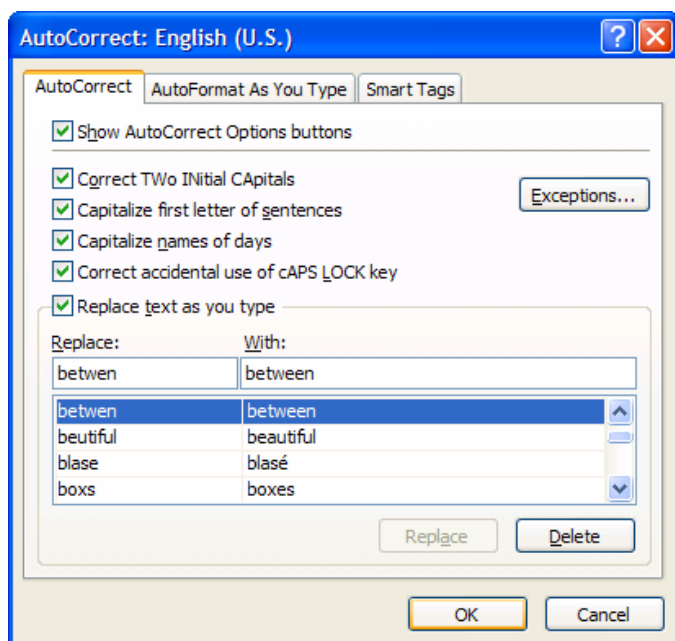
AutoCorrect: English (U.S.)

?

AutoCorrect | AutoFormat As You Type | Smart Tags

Show AutoCorrect Options buttons

Correct TWo INitial CApitals

Capitalize first letter of sentences

Capitalize names of days

Correct accidental use of cAPS LOCK key

Exceptions...

Replace text as you type

Replace: With:

betwen between

| | |
|---|---|
| betwen | between |
| beutiful | beautiful |
| blase | blasé |
| boxs | boxes |

Replace Delete

OK Cancel